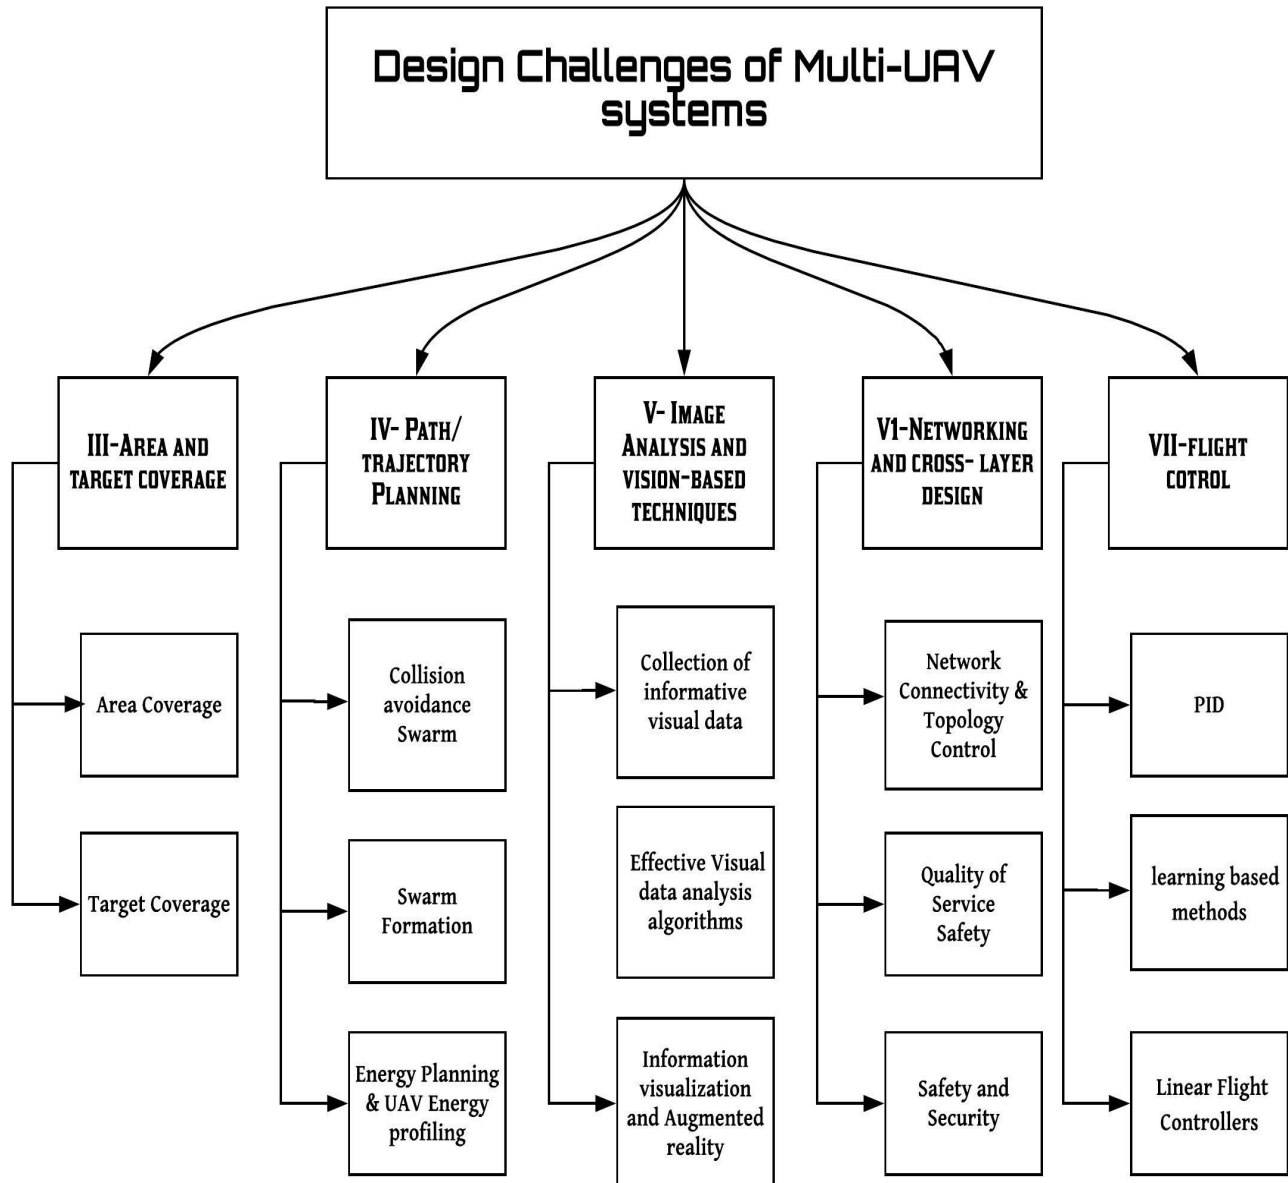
Design Challenges of Multi-UAV systems

III-AREA AND TARGET COVERAGE

Area Coverage

Target Coverage

IV- PATH/ TRAJECTORY PLANNING

Collision avoidance Swarm

Swarm Formation

Energy Planning & UAV Energy profiling

V- IMAGE ANALYSIS AND VISION-BASED TECHNIQUES

Collection of informative visual data

Effective Visual data analysis algorithms

Information visualization and Augmented reality

V1-NETWORKING AND CROSS- LAYER DESIGN

Network Connectivity & Topology Control

Quality of Service Safety

Safety and Security

VII-FLIGHT COTROL

PID

learning based methods

Linear Flight Controllers